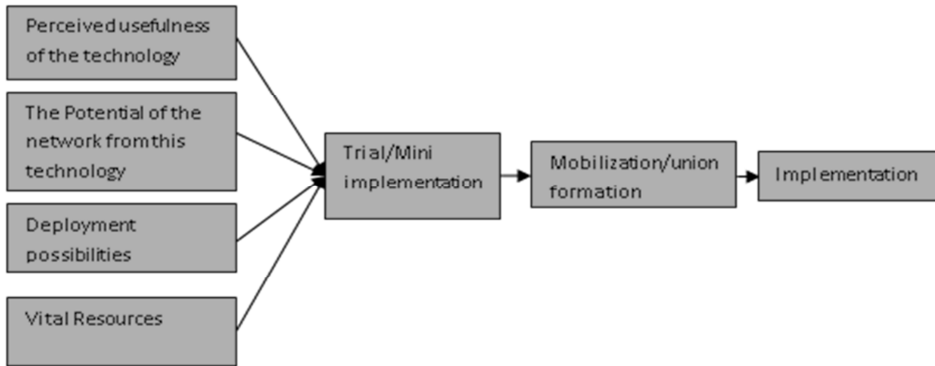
Perceived usefulness of the technology

The Potential of the network from this technology

Deployment possibilities

Vital Resources

Trial/Mini implementation

Mobilization/union formation

Implementation